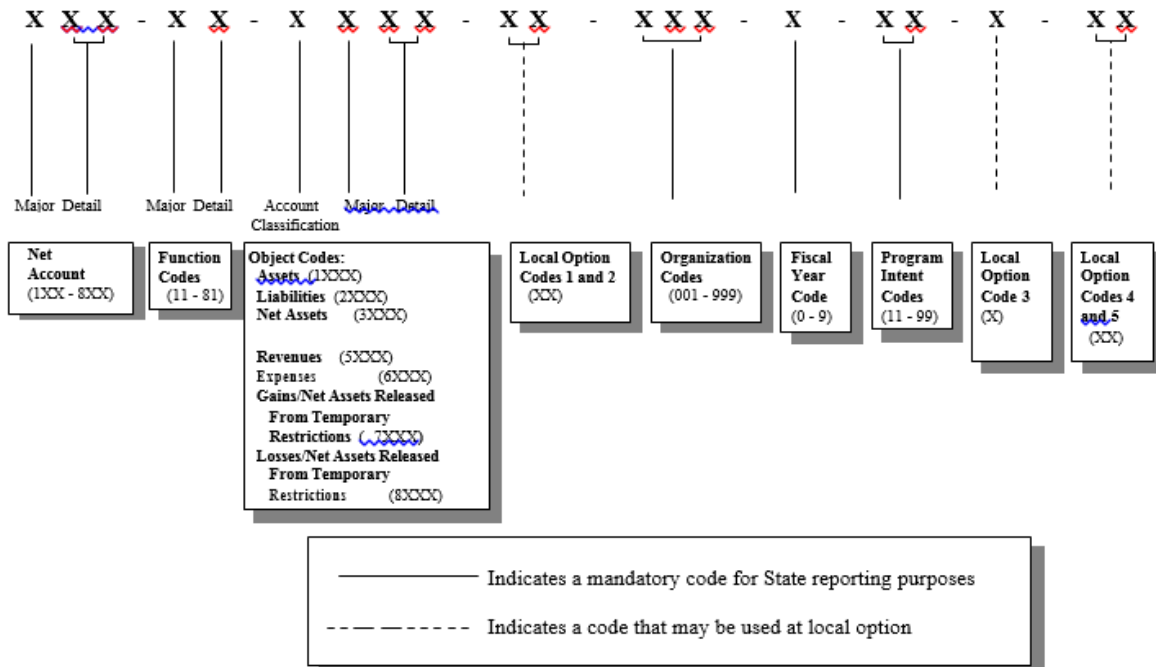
X X X - X X - X X X X - X X - X X X - X - X X - X - X X

Major Detail Major Detail Account Classification Major Detail

Net Account (1XX - 8XX)

Function Codes (11 - 81)

Object Codes:
Assets (1XXX)
Liabilities (2XXX)
Net Assets (3XXX)

Revenues (5XXX)
Expenses (6XXX)
Gains/Net Assets Released From Temporary Restrictions (7XXX)
Losses/Net Assets Released From Temporary Restrictions (8XXX)

Local Option Codes 1 and 2 (XX)

Organization Codes (001 - 999)

Fiscal Year Code (0 - 9)

Program Intent Codes (11 - 99)

Local Option Code 3 (X)

Local Option Codes 4 and 5 (XX)

Indicates a mandatory code for State reporting purposes

Indicates a code that may be used at local option